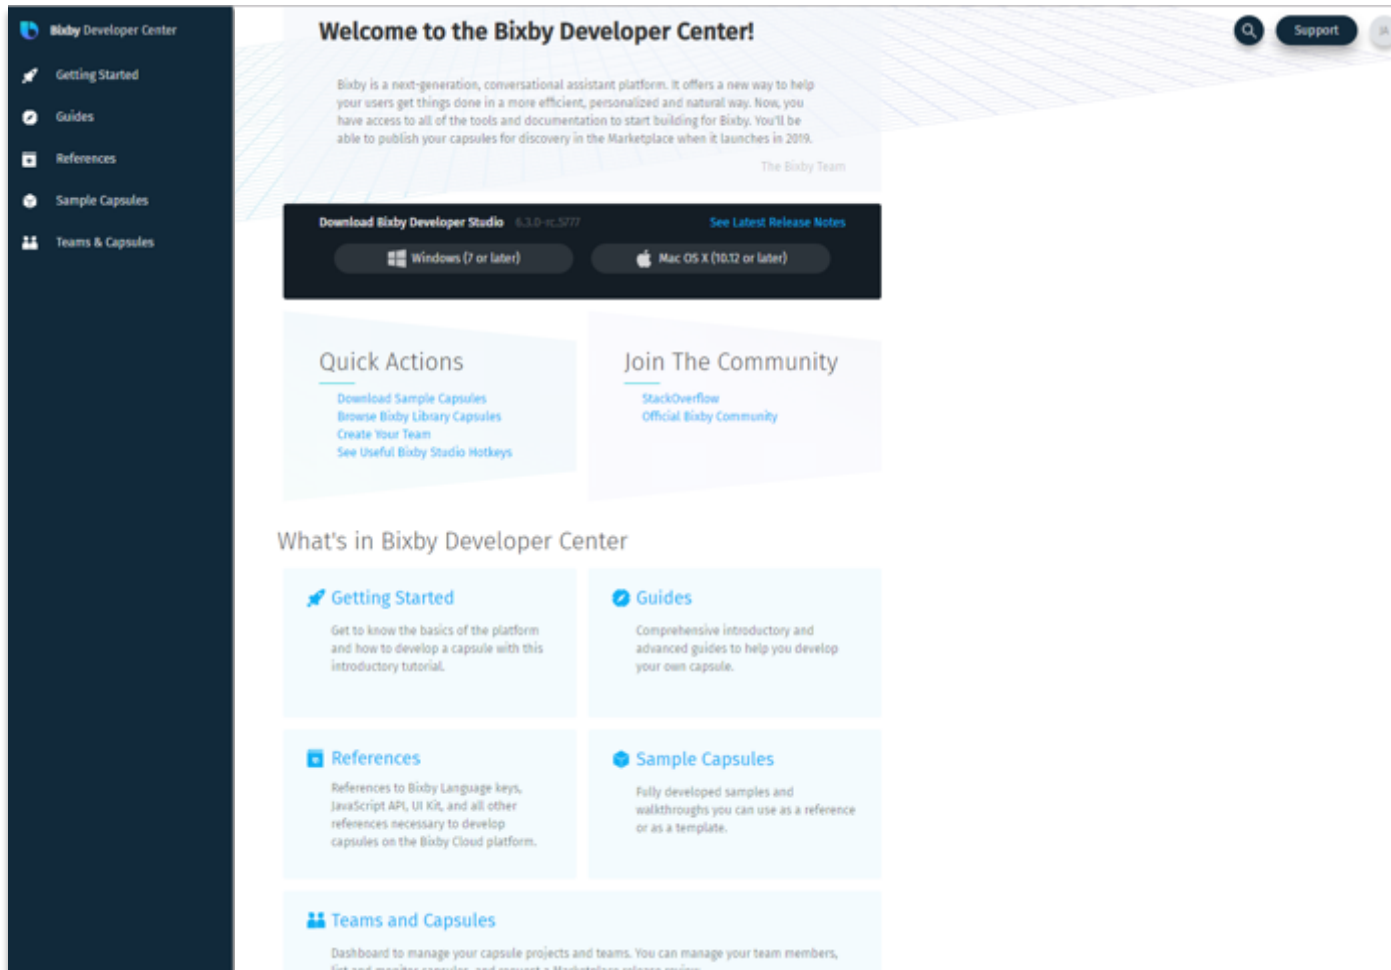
Bixby Developer Center

Getting Started

Guides

References

Sample Capsules

Teams & Capsules

Welcome to the Bixby Developer Center!

Support

Bixby is a next-generation, conversational assistant platform. It offers a new way to help your users get things done in a more efficient, personalized and natural way. Now, you have access to all of the tools and documentation to start building for Bixby. You'll be able to publish your capsules for discovery in the Marketplace when it launches in 2019.

The Bixby Team

Download Bixby Developer Studio 6.3.0-rc.5777

See Latest Release Notes

Windows (7 or later)

Mac OS X (10.12 or later)

Quick Actions

Download Sample Capsules
Browse Bixby Library Capsules
Create Your Team
See Useful Bixby Studio Hotkeys

Join The Community

StackOverflow
Official Bixby Community

What's in Bixby Developer Center

Getting Started

Get to know the basics of the platform and how to develop a capsule with this introductory tutorial.

Guides

Comprehensive introductory and advanced guides to help you develop your own capsule.

References

References to Bixby Language keys, JavaScript API, UI Kit, and all other references necessary to develop capsules on the Bixby Cloud platform.

Sample Capsules

Fully developed samples and walkthroughs you can use as a reference or as a template.

Teams and Capsules

Dashboard to manage your capsule projects and teams. You can manage your team members, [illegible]